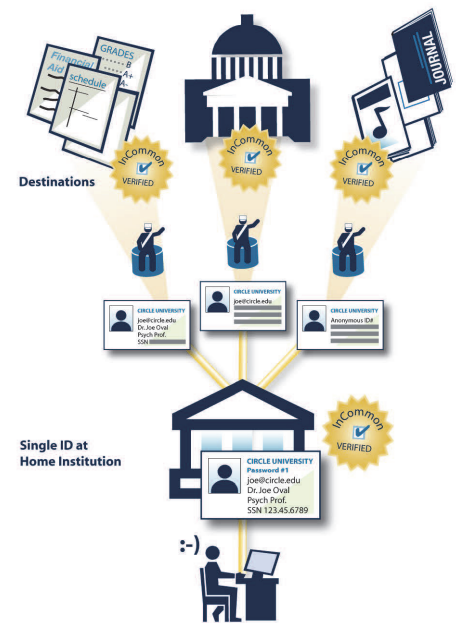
GRADES
B
A+
Financial Aid
schedule

JOURNAL

InCommon
VERIFIED

InCommon
VERIFIED

InCommon
VERIFIED

Destinations

CIRCLE UNIVERSITY
joe@circle.edu
Dr. Joe Oval
Psych Prof.
SSN

CIRCLE UNIVERSITY
joe@circle.edu

CIRCLE UNIVERSITY
Anonymous ID#

InCommon
VERIFIED

Single ID at Home Institution

CIRCLE UNIVERSITY
Password #1
joe@circle.edu
Dr. Joe Oval
Psych Prof.
SSN 123.45.6789

:-)